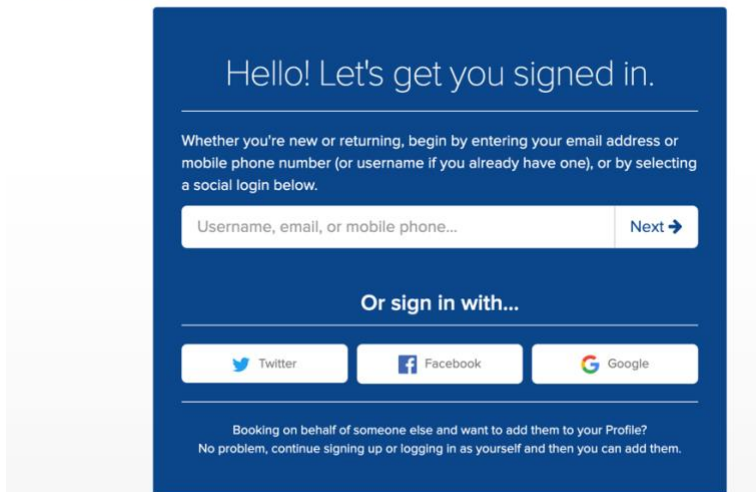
Hello! Let's get you signed in.

Whether you're new or returning, begin by entering your email address or mobile phone number (or username if you already have one), or by selecting a social login below.

Username, email, or mobile phone...

Next ➔

Or sign in with...

Twitter

Facebook

Google

Booking on behalf of someone else and want to add them to your Profile? No problem, continue signing up or logging in as yourself and then you can add them.